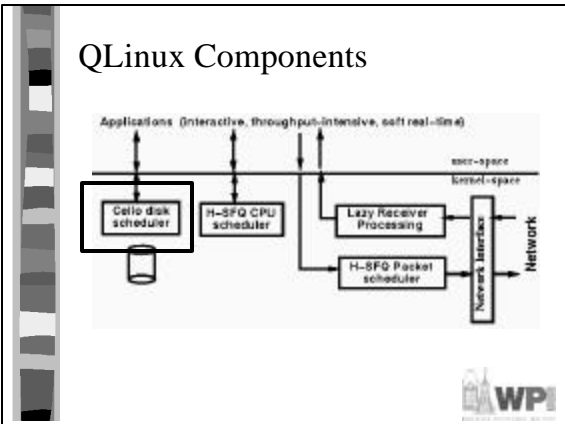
QLinux Components

Applications (interactive, throughput-intensive, soft real-time)

user-space
kernel-space

Cello disk scheduler

H-SFQ CPU scheduler

Lazy Receiver Processing

H-SFQ Packet scheduler

Network Interface

Network

WPI